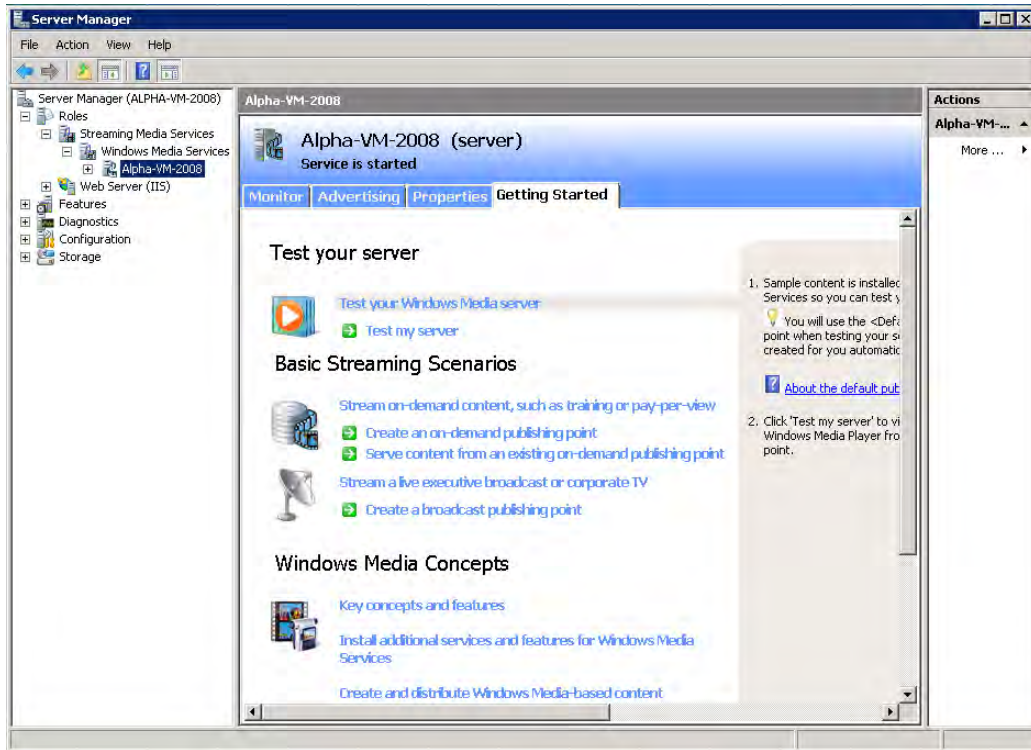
Server Manager

File Action View Help

Server Manager (ALPHA-VM-2008)
Roles
Streaming Media Services
Windows Media Services
Alpha-VM-2008
Web Server (IIS)
Features
Diagnostics
Configuration
Storage

Alpha-VM-2008

Alpha-VM-2008 (server)
Service is started

Monitor Advertising Properties Getting Started

Test your server

Test your Windows Media server
Test my server

Basic Streaming Scenarios

Stream on-demand content, such as training or pay-per-view
Create an on-demand publishing point
Serve content from an existing on-demand publishing point
Stream a live executive broadcast or corporate TV
Create a broadcast publishing point

Windows Media Concepts

Key concepts and features
Install additional services and features for Windows Media Services
Create and distribute Windows Media-based content

1. Sample content is installed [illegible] Services so you can test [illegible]
You will use the <Defa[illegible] point when testing your s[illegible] created for you automatic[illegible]
About the default pub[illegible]
2. Click 'Test my server' to vi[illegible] Windows Media Player fro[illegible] point.

Actions
Alpha-VM-...
More ...